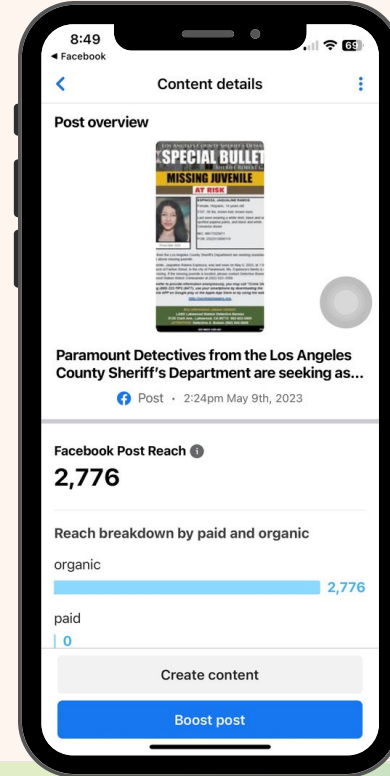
8:49
◂ Facebook
69

Content details

Post overview

SPECIAL BULLET
MISSING JUVENILE
AT RISK

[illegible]

Paramount Detectives from the Los Angeles County Sheriff's Department are seeking as...

Post • 2:24pm May 9th, 2023

Facebook Post Reach
2,776

Reach breakdown by paid and organic

organic
2,776

paid
0

Create content

Boost post